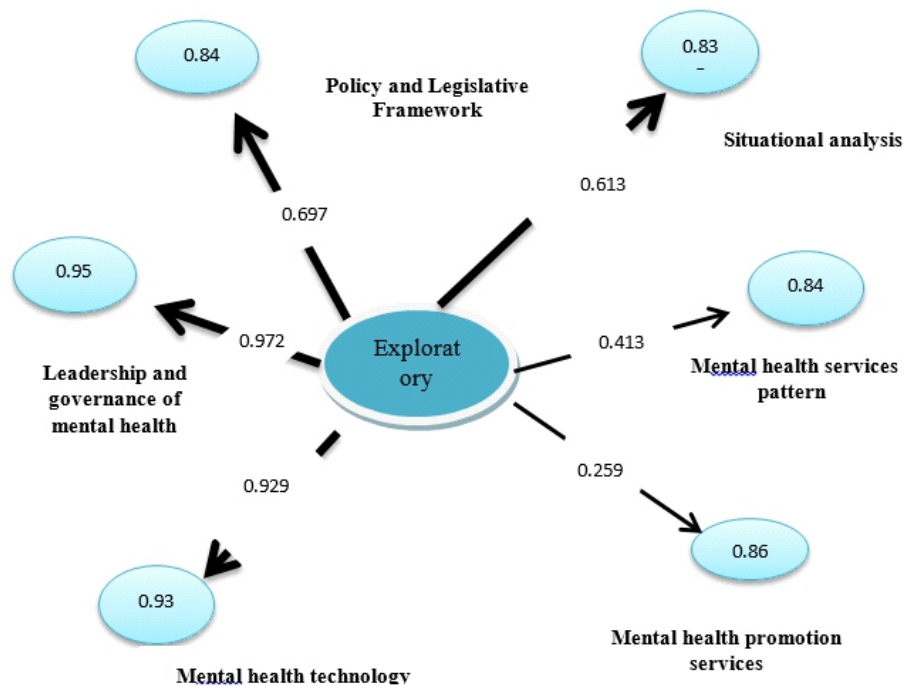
0.84

Policy and Legislative Framework

0.83
-

Situational analysis

0.697

0.613

0.95

0.972

Explorat
ory

0.413

0.84

Mental health services pattern

Leadership and governance of mental health

0.929

0.259

0.86

0.93

Mental health promotion services

Mental health technology